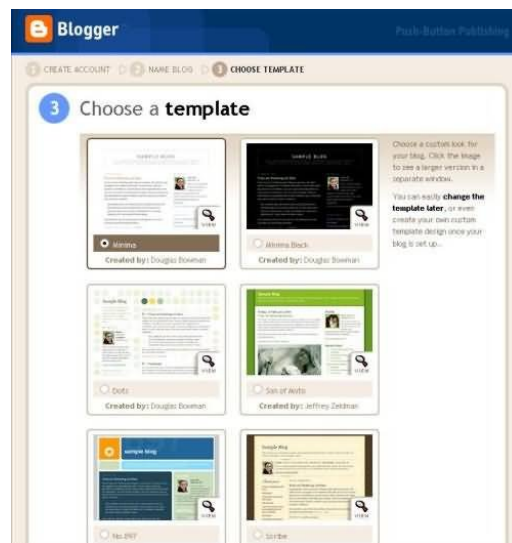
Blogger

Push-Button Publishing

1 CREATE ACCOUNT 2 NAME BLOG 3 CHOOSE TEMPLATE

3 Choose a **template**

Choose a custom look for your blog. Click the image to see a larger version in a separate window.

You can easily **change the template later**, or even create your own custom template design once your blog is set up.

SAMPLE BLOG

VIEW

Minima

Created by: Douglas Bowman

SAMPLE BLOG

VIEW

Minima Black

Created by: Douglas Bowman

Sample Blog

VIEW

Dots

Created by: Douglas Bowman

Sample Blog

VIEW

Son of Moto

Created by: Jeffrey Zeldman

sample blog

VIEW

No. 897

Sample Blog

VIEW

Scribe